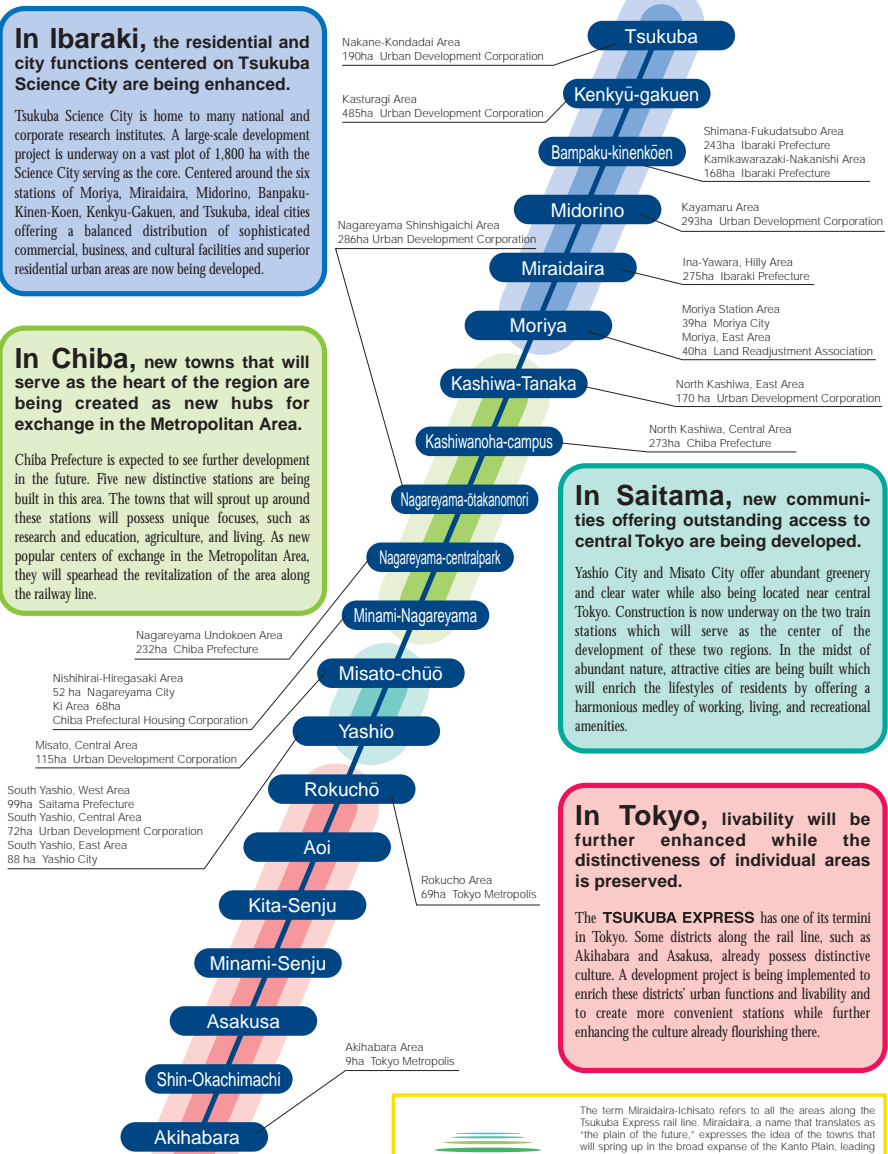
In Ibaraki, the residential and city functions centered on Tsukuba Science City are being enhanced.

Tsukuba Science City is home to many national and corporate research institutes. A large-scale development project is underway on a vast plot of 1,800 ha with the Science City serving as the core. Centered around the six stations of Moriya, Miraidaira, Midorino, Banpaku-Kinen-Koen, Kenkyu-Gakuen, and Tsukuba, ideal cities offering a balanced distribution of sophisticated commercial, business, and cultural facilities and superior residential urban areas are now being developed.

In Chiba, new towns that will serve as the heart of the region are being created as new hubs for exchange in the Metropolitan Area.

Chiba Prefecture is expected to see further development in the future. Five new distinctive stations are being built in this area. The towns that will sprout up around these stations will possess unique focuses, such as research and education, agriculture, and living. As new popular centers of exchange in the Metropolitan Area, they will spearhead the revitalization of the area along the railway line.

Nakane-Kondadai Area
190ha Urban Development Corporation

Tsukuba

Kasturagi Area
485ha Urban Development Corporation

Kenkyū-gakuen

Shimana-Fukudatsubo Area
243ha Ibaraki Prefecture
Kamikawarazaki-Nakanishi Area
168ha Ibaraki Prefecture

Bampaku-kinenkōen

Midorino

Kayamaru Area
293ha Urban Development Corporation

Nagareyama Shinshigaichi Area
286ha Urban Development Corporation

Miraidaira

Ina-Yawara, Hilly Area
275ha Ibaraki Prefecture

Moriya

Moriya Station Area
39ha Moriya City
Moriya, East Area
40ha Land Readjustment Association

Kashiwa-Tanaka

North Kashiwa, East Area
170 ha Urban Development Corporation

Kashiwanoha-campus

North Kashiwa, Central Area
273ha Chiba Prefecture

Nagareyama-ōtakanomori

Nagareyama-centralpark

Minami-Nagareyama

Nagareyama Undokoen Area
232ha Chiba Prefecture

Misato-chūō

Nishihirai-Hiregasaki Area
52 ha Nagareyama City
Ki Area 68ha
Chiba Prefectural Housing Corporation

Yashio

Misato, Central Area
115ha Urban Development Corporation

Rokuchō

South Yashio, West Area
99ha Saitama Prefecture
South Yashio, Central Area
72ha Urban Development Corporation
South Yashio, East Area
88 ha Yashio City

Aoi

Rokucho Area
69ha Tokyo Metropolis

Kita-Senju

Minami-Senju

Asakusa

Shin-Okachimachi

Akihabara Area
9ha Tokyo Metropolis

Akihabara

In Saitama, new communities offering outstanding access to central Tokyo are being developed.

Yashio City and Misato City offer abundant greenery and clear water while also being located near central Tokyo. Construction is now underway on the two train stations which will serve as the center of the development of these two regions. In the midst of abundant nature, attractive cities are being built which will enrich the lifestyles of residents by offering a harmonious medley of working, living, and recreational amenities.

In Tokyo, livability will be further enhanced while the distinctiveness of individual areas is preserved.

The TSUKUBA EXPRESS has one of its termini in Tokyo. Some districts along the rail line, such as Akihabara and Asakusa, already possess distinctive culture. A development project is being implemented to enrich these districts' urban functions and livability and to create more convenient stations while further enhancing the culture already flourishing there.

The term Miraidaira-Ichisato refers to all the areas along the Tsukuba Express rail line. Miraidaira, a name that translates as "the plain of the future," expresses the idea of the towns that will spring up in the broad expanse of the Kanto Plain, leading